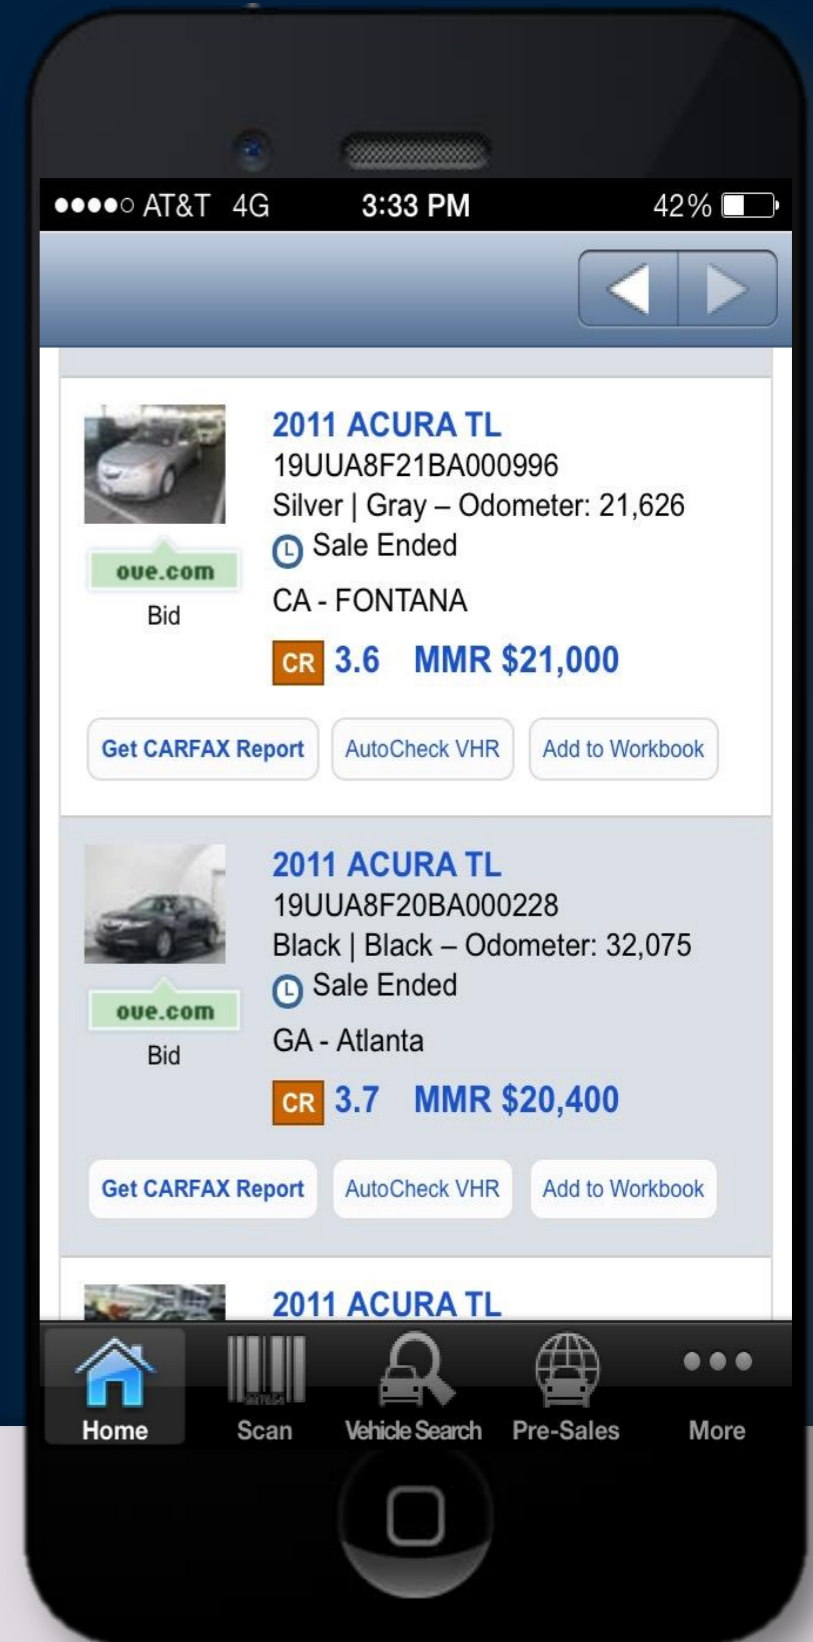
●●●●○ AT&T 4G 3:33 PM 42%

2011 ACURA TL
19UUA8F21BA000996
Silver | Gray – Odometer: 21,626
Sale Ended
CA - FONTANA
CR 3.6 MMR $21,000

oue.com
Bid

Get CARFAX Report AutoCheck VHR Add to Workbook

2011 ACURA TL
19UUA8F20BA000228
Black | Black – Odometer: 32,075
Sale Ended
GA - Atlanta
CR 3.7 MMR $20,400

oue.com
Bid

Get CARFAX Report AutoCheck VHR Add to Workbook

2011 ACURA TL

Home Scan Vehicle Search Pre-Sales More